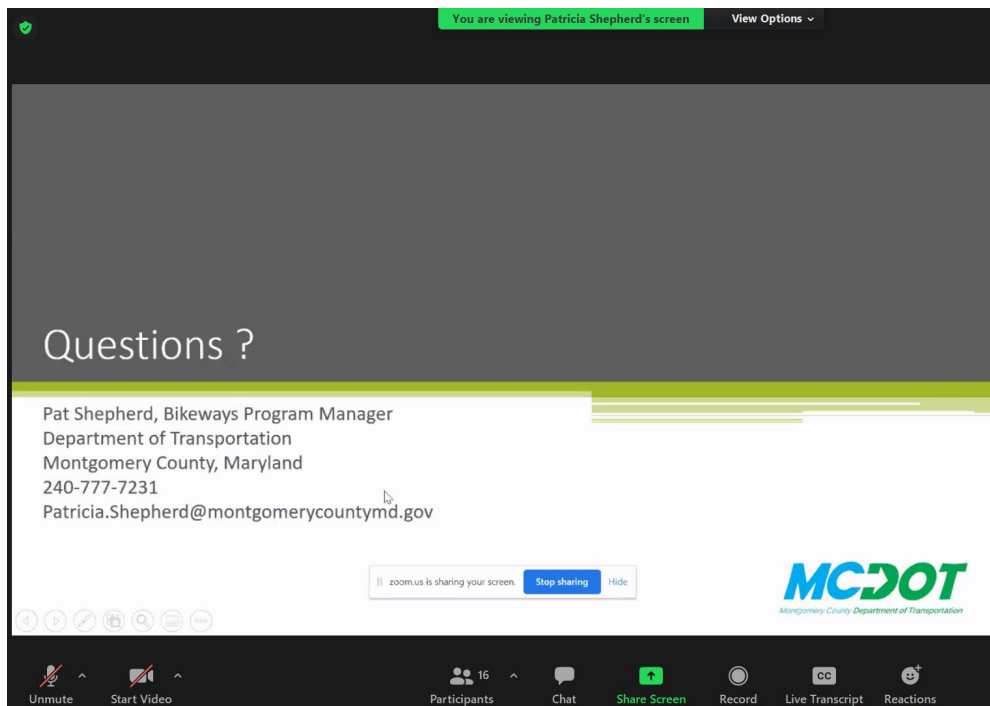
You are viewing Patricia Shepherd's screen

View Options

Questions ?

Pat Shepherd, Bikeways Program Manager
Department of Transportation
Montgomery County, Maryland
240-777-7231
Patricia.Shepherd@montgomerycountymd.gov

zoom.us is sharing your screen. Stop sharing Hide

MCDOT
Montgomery County Department of Transportation

Unmute
Start Video
16
Participants
Chat
Share Screen
Record
CC
Live Transcript
Reactions